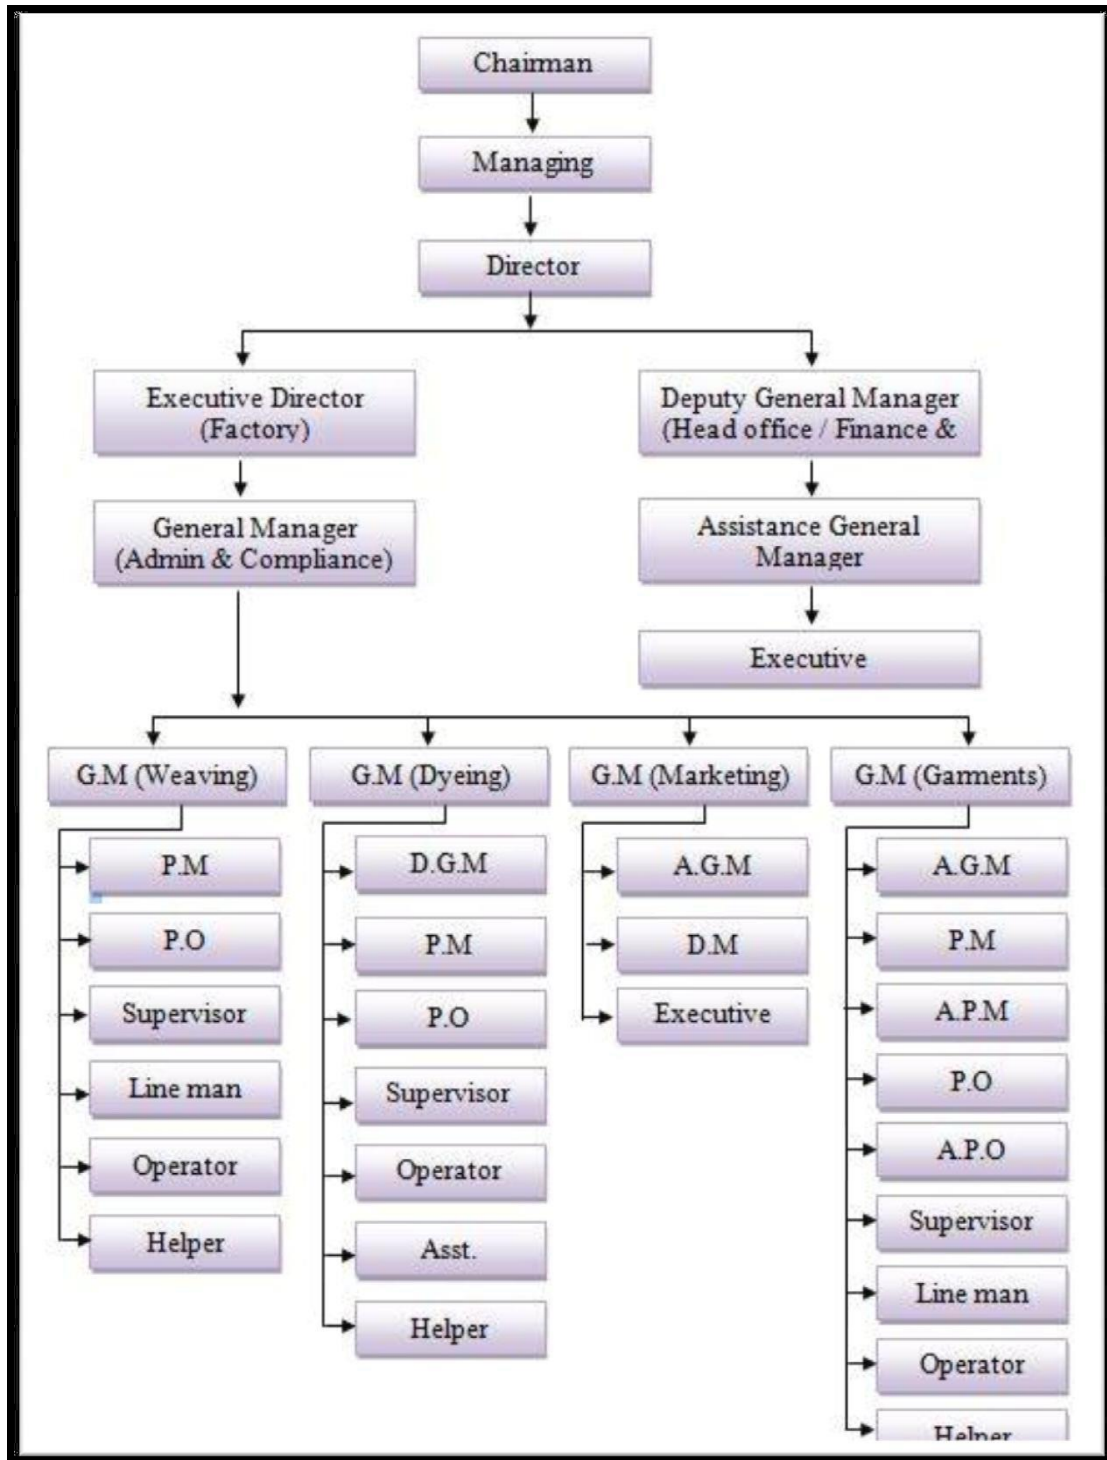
Chairman

Managing

Director

Executive Director (Factory)

Deputy General Manager (Head office / Finance &

General Manager (Admin & Compliance)

Assistance General Manager

Executive

G.M (Weaving)

P.M

P.O

Supervisor

Line man

Operator

Helper

G.M (Dyeing)

D.G.M

P.M

P.O

Supervisor

Operator

Asst.

Helper

G.M (Marketing)

A.G.M

D.M

Executive

G.M (Garments)

A.G.M

P.M

A.P.M

P.O

A.P.O

Supervisor

Line man

Operator

Helper